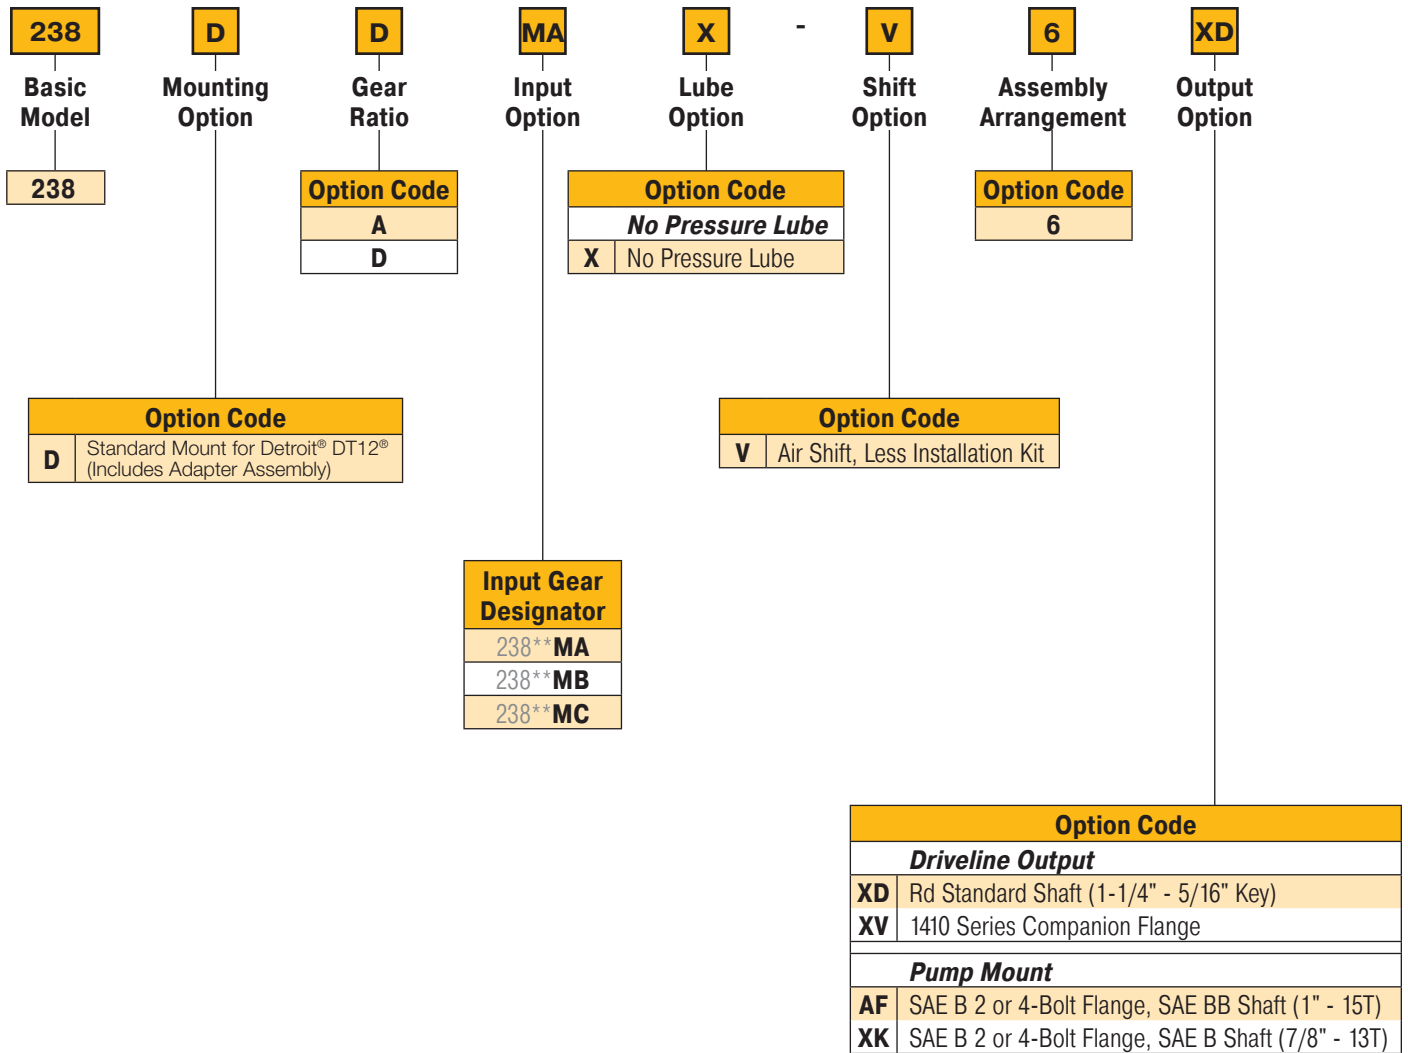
238 D D MA X - V 6 XD

Basic Model

Mounting Option

Gear Ratio

Input Option

Lube Option

Shift Option

Assembly Arrangement

Output Option

238

| Option Code |
|---|
| A |
| D |

| Option Code | |
|---|---|
| | No Pressure Lube |
| X | No Pressure Lube |

| Option Code |
|---|
| 6 |

| Option Code | |
|---|---|
| D | Standard Mount for Detroit® DT12® (Includes Adapter Assembly) |

| Option Code | |
|---|---|
| V | Air Shift, Less Installation Kit |

| Input Gear Designator |
|---|
| 238**MA |
| 238**MB |
| 238**MC |

| Option Code | |
|---|---|
| | Driveline Output |
| XD | Rd Standard Shaft (1-1/4" - 5/16" Key) |
| XV | 1410 Series Companion Flange |
| | Pump Mount |
| AF | SAE B 2 or 4-Bolt Flange, SAE BB Shaft (1" - 15T) |
| XK | SAE B 2 or 4-Bolt Flange, SAE B Shaft (7/8" - 13T) |